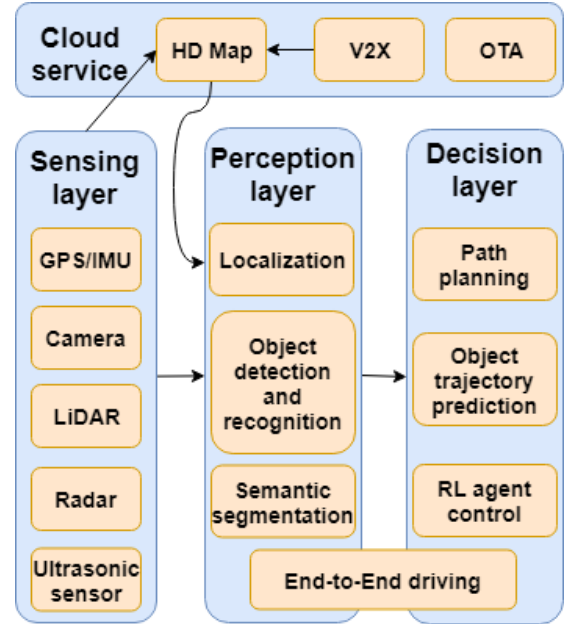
Cloud service

HD Map

V2X

OTA

Sensing layer

GPS/IMU

Camera

LiDAR

Radar

Ultrasonic sensor

Perception layer

Localization

Object detection and recognition

Semantic segmentation

Decision layer

Path planning

Object trajectory prediction

RL agent control

End-to-End driving